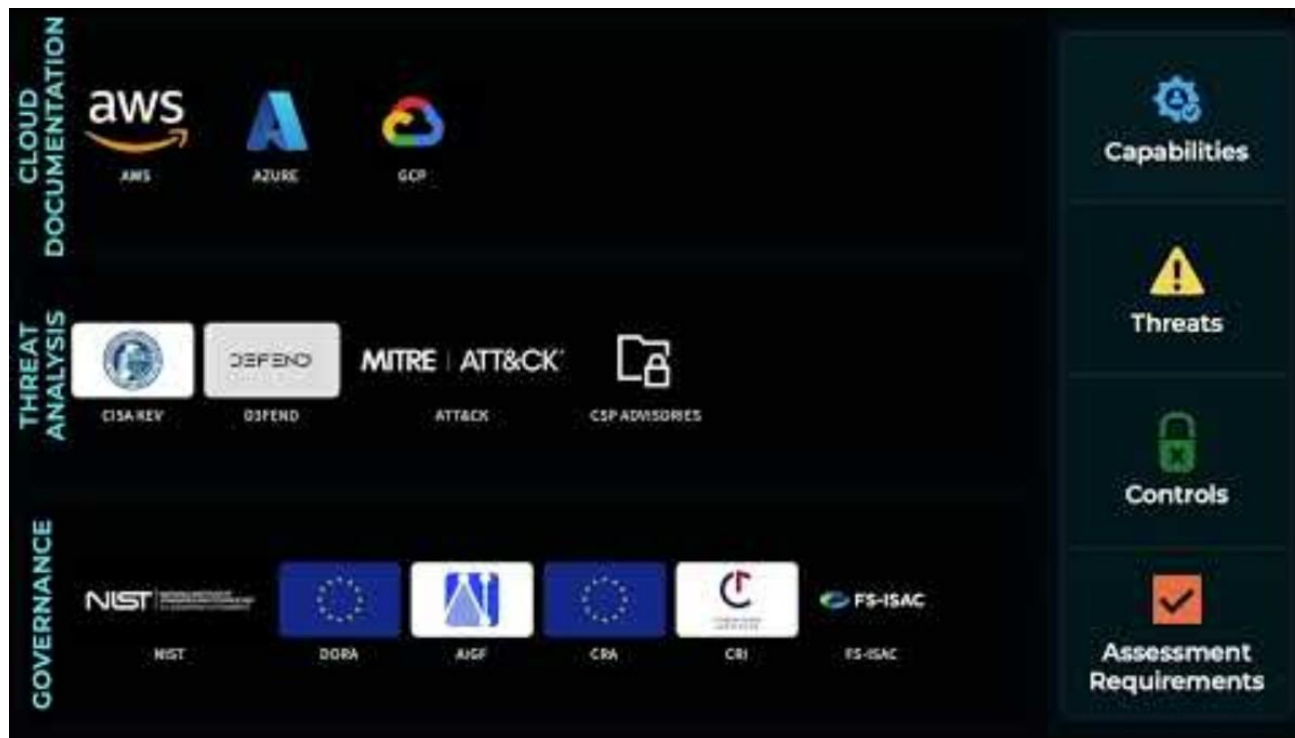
CLOUD DOCUMENTATION

aws

AWS

AZURE

GCP

THREAT ANALYSIS

CISA KEV

D3FEND

D3FEND

MITRE | ATT&CK

ATT&CK

CSP ADVISORIES

GOVERNANCE

NIST

NIST

DORA

AIGF

CRA

CRI

FS-ISAC

FS-ISAC

Capabilities

Threats

Controls

Assessment Requirements